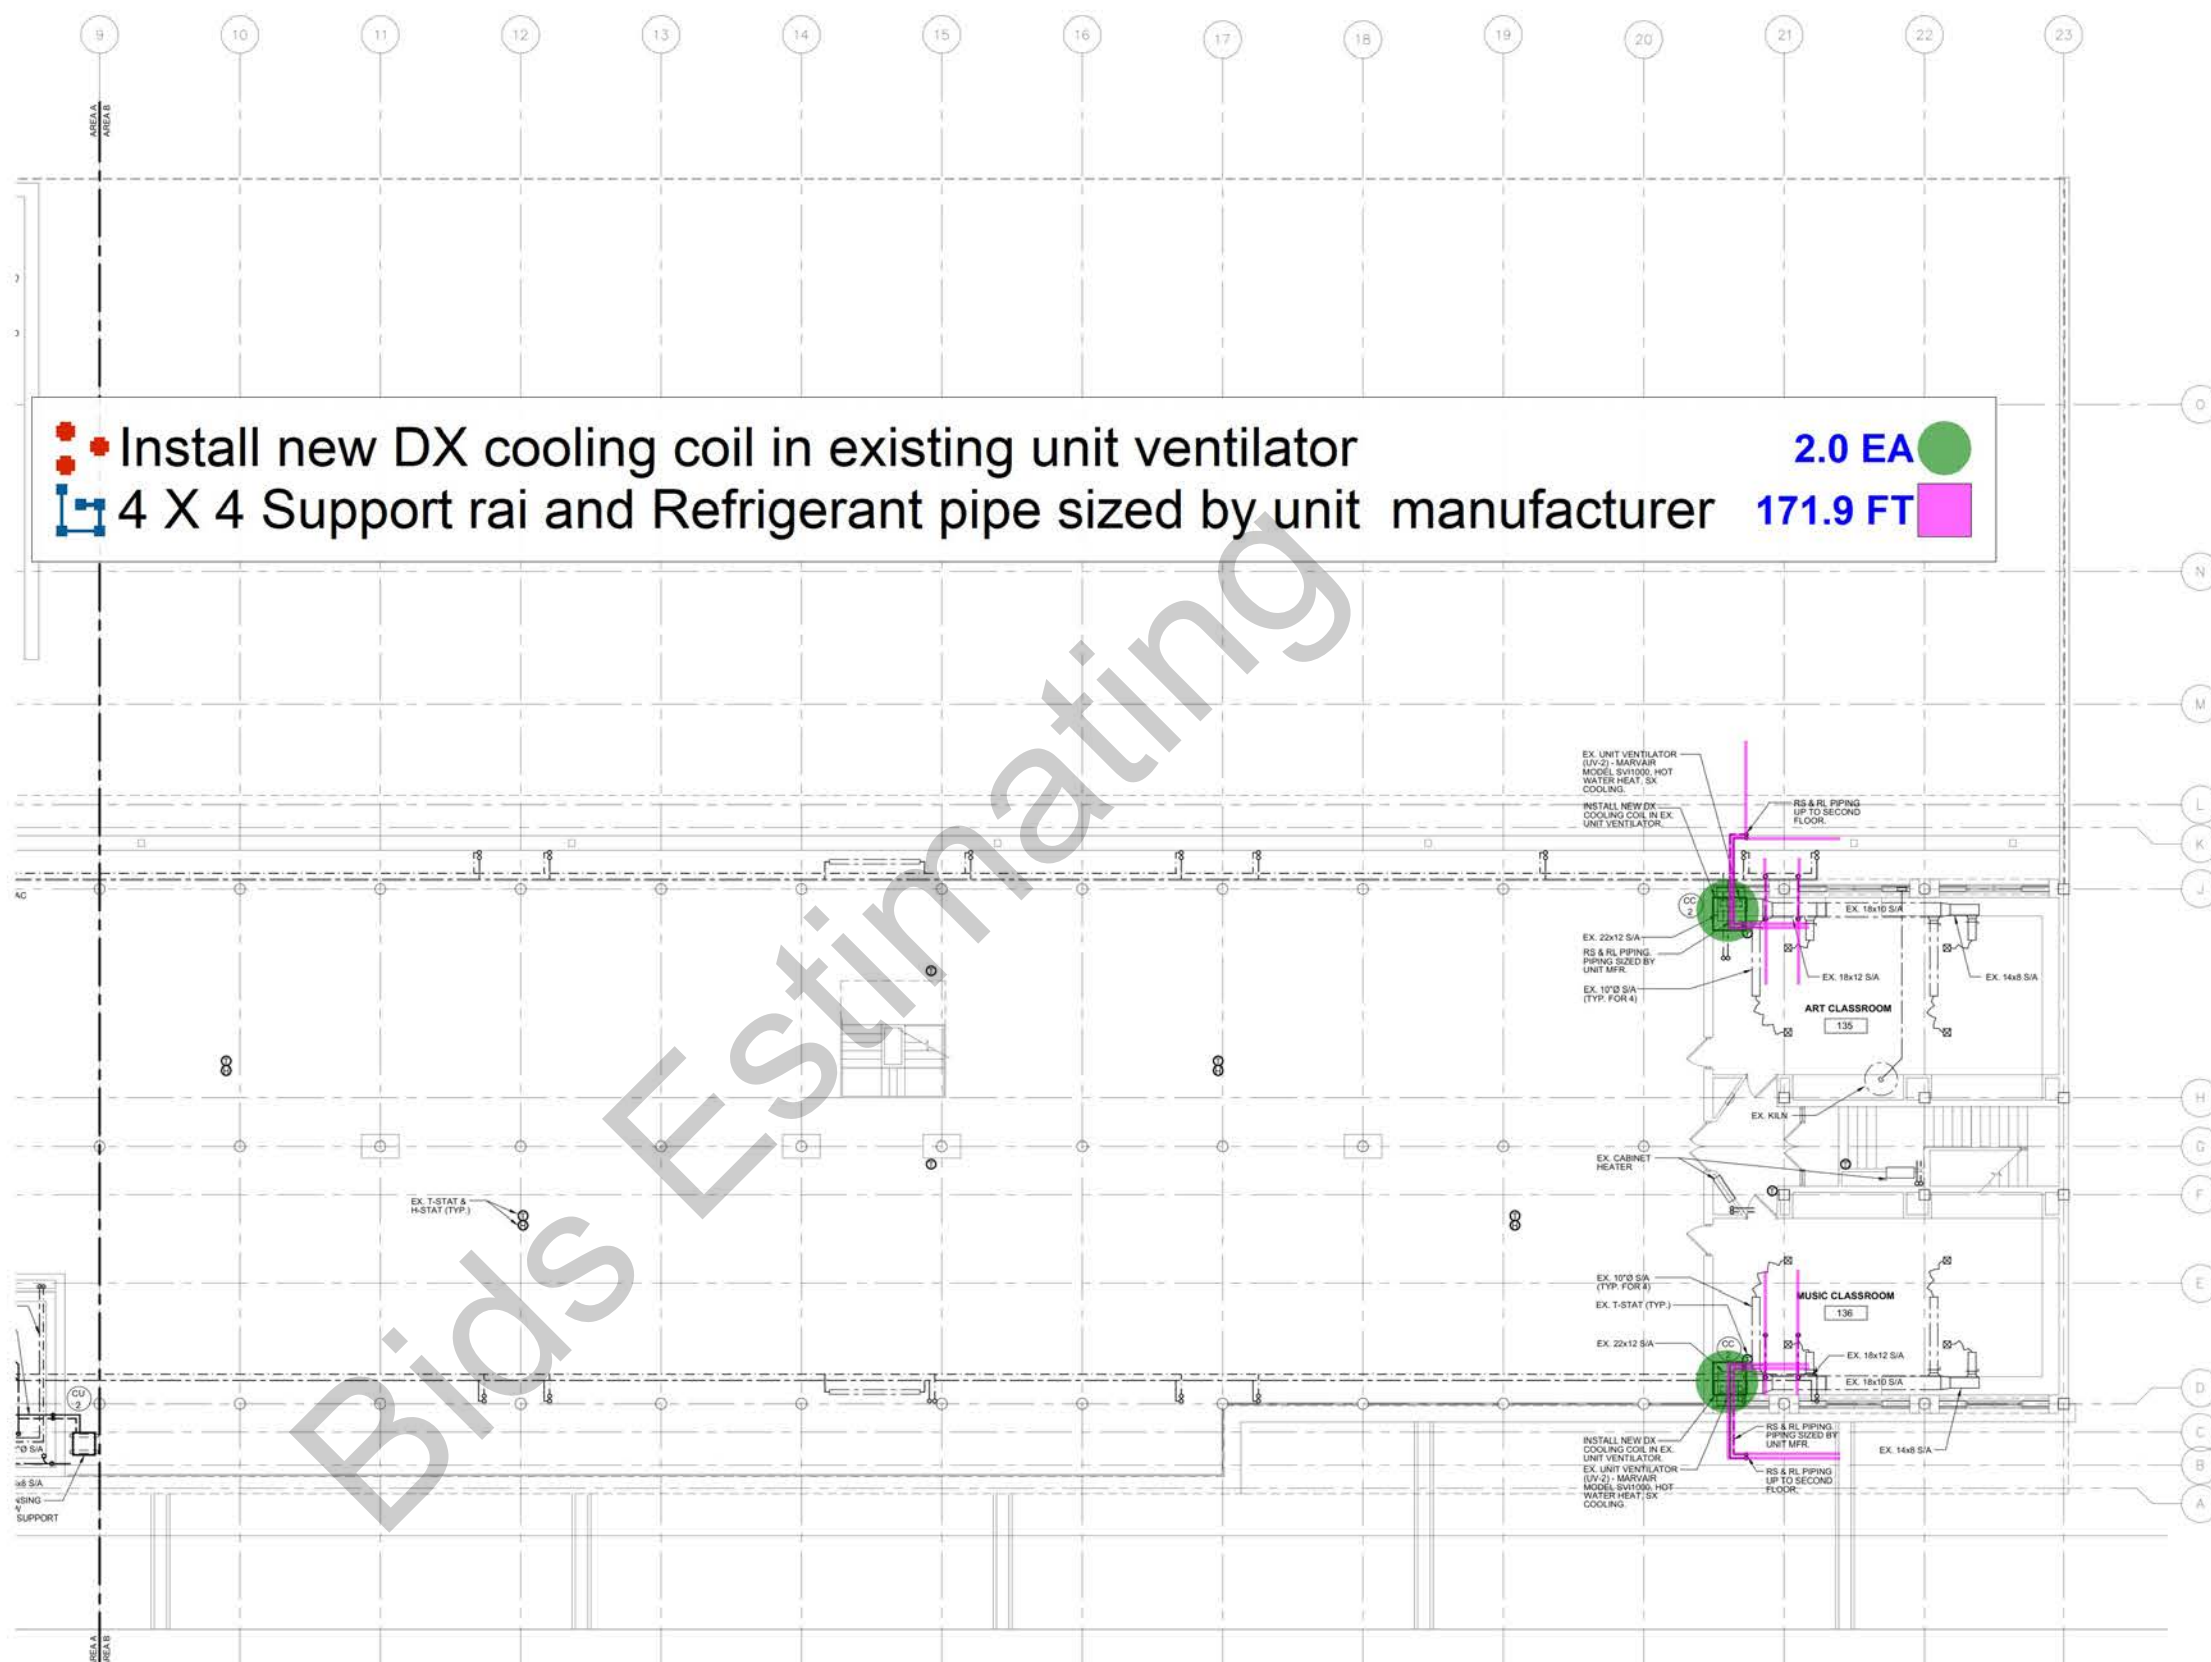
9 10 11 12 13 14 15 16 17 18 19 20 21 22 23

AREA A
AREA B

Install new DX cooling coil in existing unit ventilator 2.0 EA
4 X 4 Support rai and Refrigerant pipe sized by unit manufacturer 171.9 FT

Bids Estimating

O
N
M
L
K
J
H
G
F
E
D
C
B
A

EX. UNIT VENTILATOR (UV-2) - MARVAIR MODEL SVI1000, HOT WATER HEAT, SX COOLING.
INSTALL NEW DX COOLING COIL IN EX. UNIT VENTILATOR.
RS & RL PIPING UP TO SECOND FLOOR.
CC 2
EX. 18x10 S/A
EX. 22x12 S/A
RS & RL PIPING. PIPING SIZED BY UNIT MFR.
EX. 10"Ø S/A (TYP. FOR 4)
EX. 18x12 S/A
EX. 14x8 S/A
ART CLASSROOM
135
EX. KILN
EX. CABINET HEATER
EX. T-STAT & H-STAT (TYP.)
EX. 10"Ø S/A (TYP. FOR 4)
EX. T-STAT (TYP.)
MUSIC CLASSROOM
136
EX. 22x12 S/A
CC 2
EX. 18x12 S/A
EX. 18x10 S/A
INSTALL NEW DX COOLING COIL IN EX. UNIT VENTILATOR.
EX. UNIT VENTILATOR (UV-2) - MARVAIR MODEL SVI1000, HOT WATER HEAT, SX COOLING.
RS & RL PIPING. PIPING SIZED BY UNIT MFR.
RS & RL PIPING UP TO SECOND FLOOR.
EX. 14x8 S/A
CU 2
AC
"Ø S/A
x8 S/A
SING
SUPPORT